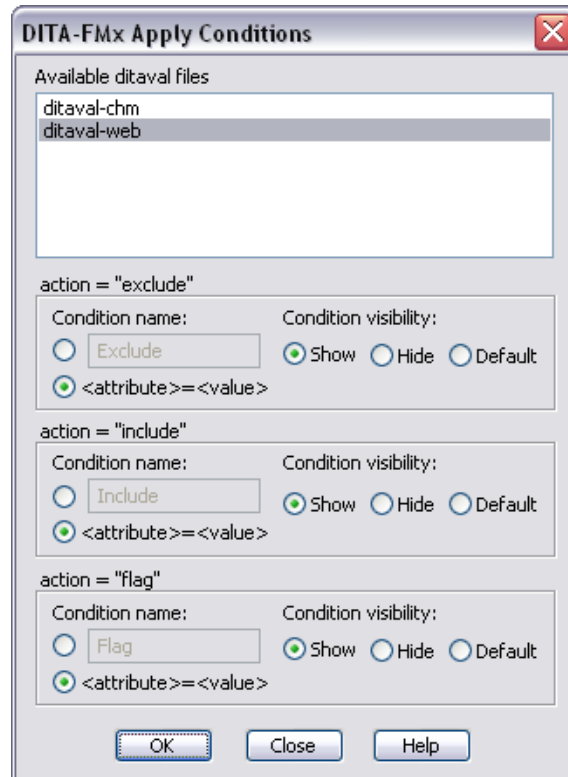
DITA-FMx Apply Conditions

Available ditaval files

ditaval-chm
ditaval-web

action = "exclude"

Condition name:
Exclude
<attribute>=<value>

Condition visibility:
Show Hide Default

action = "include"

Condition name:
Include
<attribute>=<value>

Condition visibility:
Show Hide Default

action = "flag"

Condition name:
Flag
<attribute>=<value>

Condition visibility:
Show Hide Default

OK Close Help